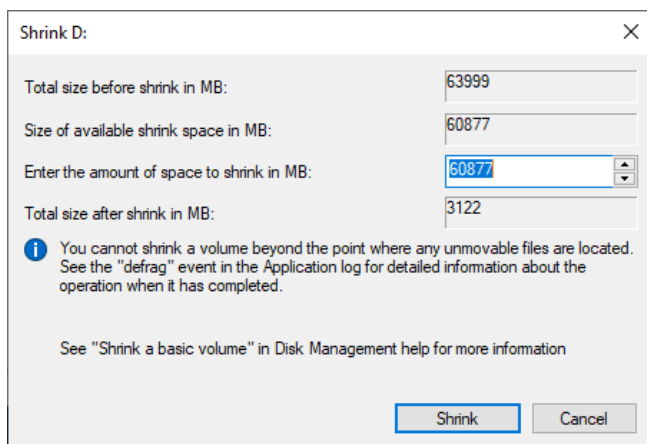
Shrink D:

×

Total size before shrink in MB: 63999

Size of available shrink space in MB: 60877

Enter the amount of space to shrink in MB: 60877

Total size after shrink in MB: 3122

You cannot shrink a volume beyond the point where any unmovable files are located. See the "defrag" event in the Application log for detailed information about the operation when it has completed.

See "Shrink a basic volume" in Disk Management help for more information

Shrink

Cancel